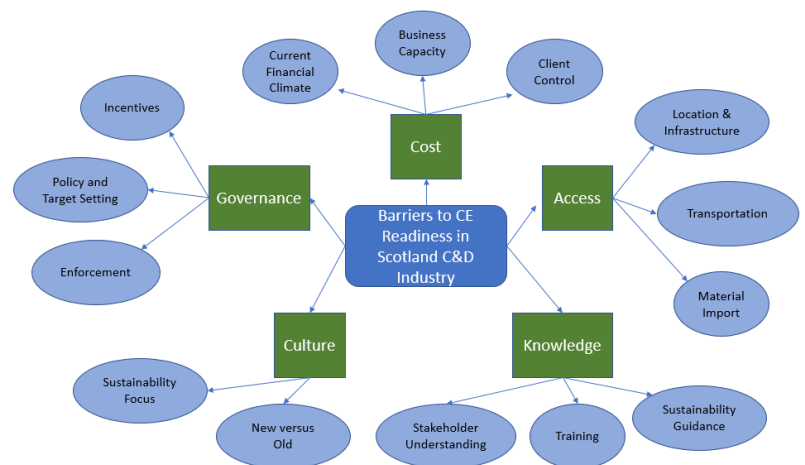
Barriers to CE Readiness in Scotland C&D Industry

Cost

Current Financial Climate

Business Capacity

Client Control

Governance

Incentives

Policy and Target Setting

Enforcement

Access

Location & Infrastructure

Transportation

Material Import

Culture

Sustainability Focus

New versus Old

Knowledge

Stakeholder Understanding

Training

Sustainability Guidance